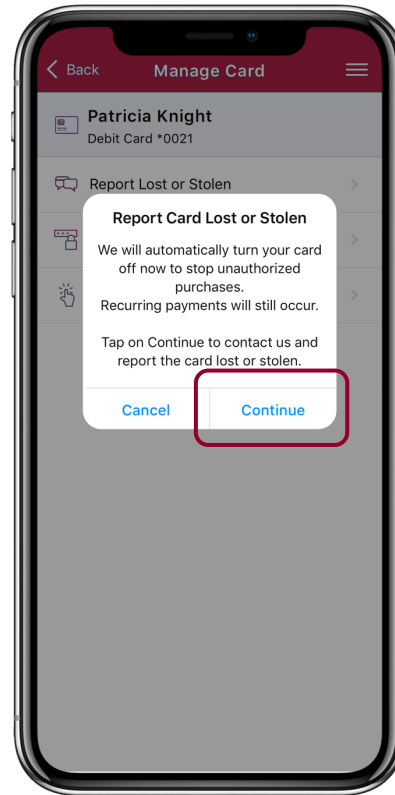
Back

Manage Card

Patricia Knight
Debit Card *0021

Report Lost or Stolen

Report Card Lost or Stolen

We will automatically turn your card off now to stop unauthorized purchases.
Recurring payments will still occur.

Tap on Continue to contact us and report the card lost or stolen.

Cancel

Continue